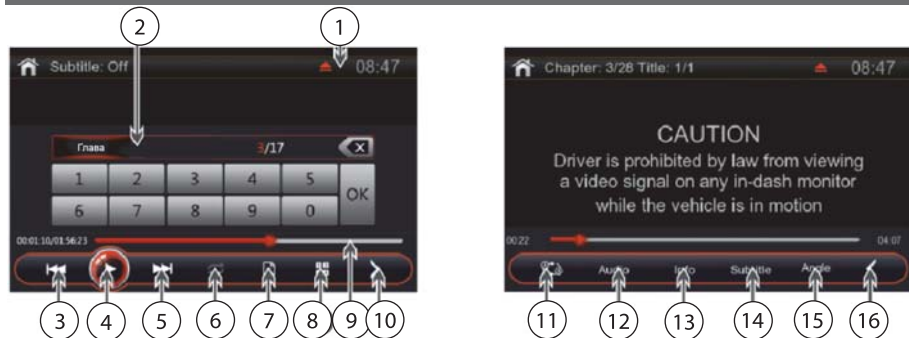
2
1
Subtitle: Off
08:47
Глава
3/17
1 2 3 4 5
6 7 8 9 0
OK
00:01:10/01:56:23
3 4 5 6 7 8 9 10

Chapter: 3/28 Title: 1/1
08:47
CAUTION
Driver is prohibited by law from viewing a video signal on any in-dash monitor while the vehicle is in motion
00:22
04:07
Audio
Info
Subtitle
Angle
11 12 13 14 15 16